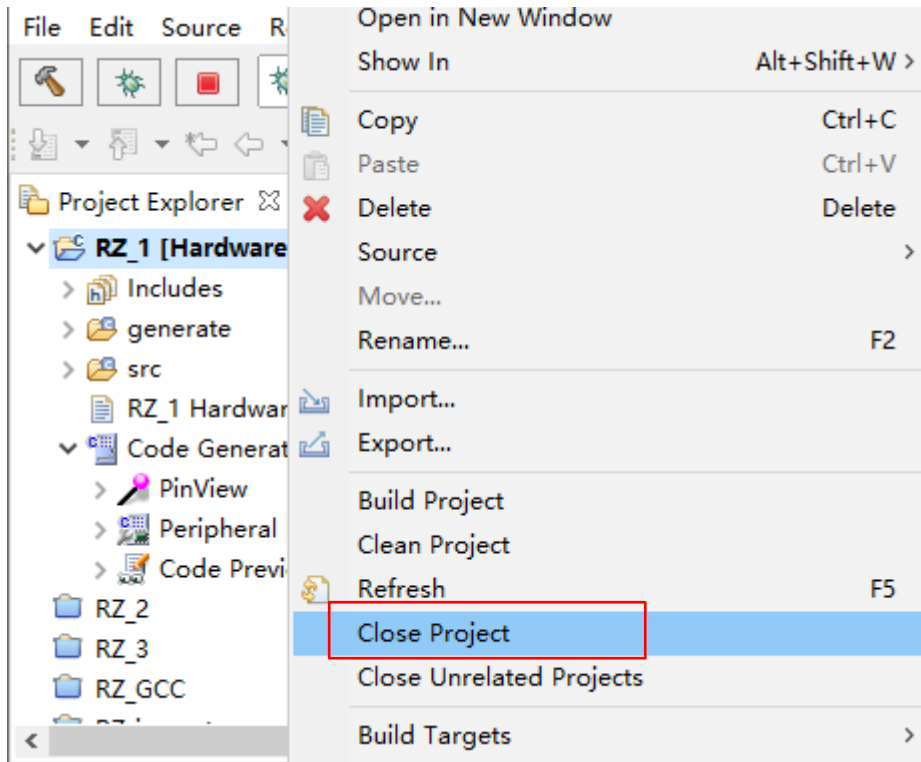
File Edit Source R

Project Explorer

RZ_1 [Hardware

Includes

generate

src

RZ_1 Hardwar

Code Generat

PinView

Peripheral

Code Previ

RZ_2

RZ_3

RZ_GCC

Open in New Window

Show In Alt+Shift+W >

Copy Ctrl+C

Paste Ctrl+V

Delete Delete

Source >

Move...

Rename... F2

Import...

Export...

Build Project

Clean Project

Refresh F5

Close Project

Close Unrelated Projects

Build Targets >